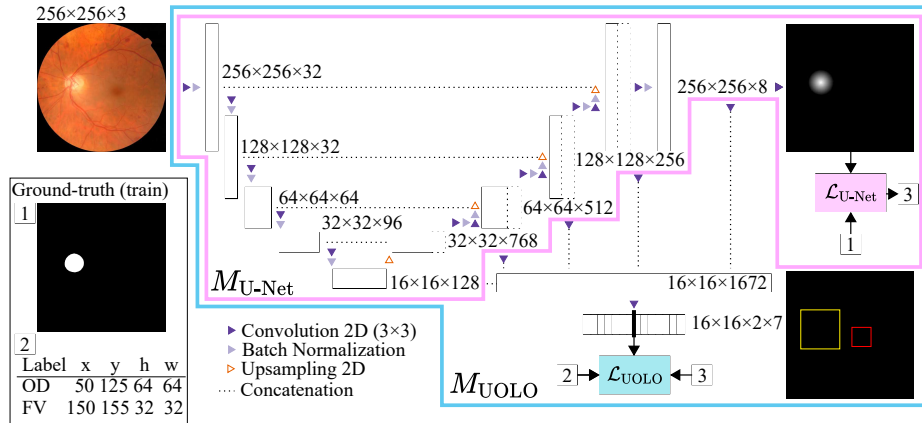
256×256×3

256×256×32

128×128×32

64×64×64

32×32×96

16×16×128

32×32×768

64×64×512

128×128×256

256×256×8

16×16×1672

16×16×2×7

$\mathcal{L}_{\text{U-Net}}$ 3

1

$M_{\text{U-Net}}$

$M_{\text{UOLO}}$

2 $\mathcal{L}_{\text{UOLO}}$ 3

Ground-truth (train)

1

2

| Label | x | y | h | w |
|---|---|---|---|---|
| OD | 50 | 125 | 64 | 64 |
| FV | 150 | 155 | 32 | 32 |

Convolution 2D (3×3)
Batch Normalization
Upsampling 2D
Concatenation